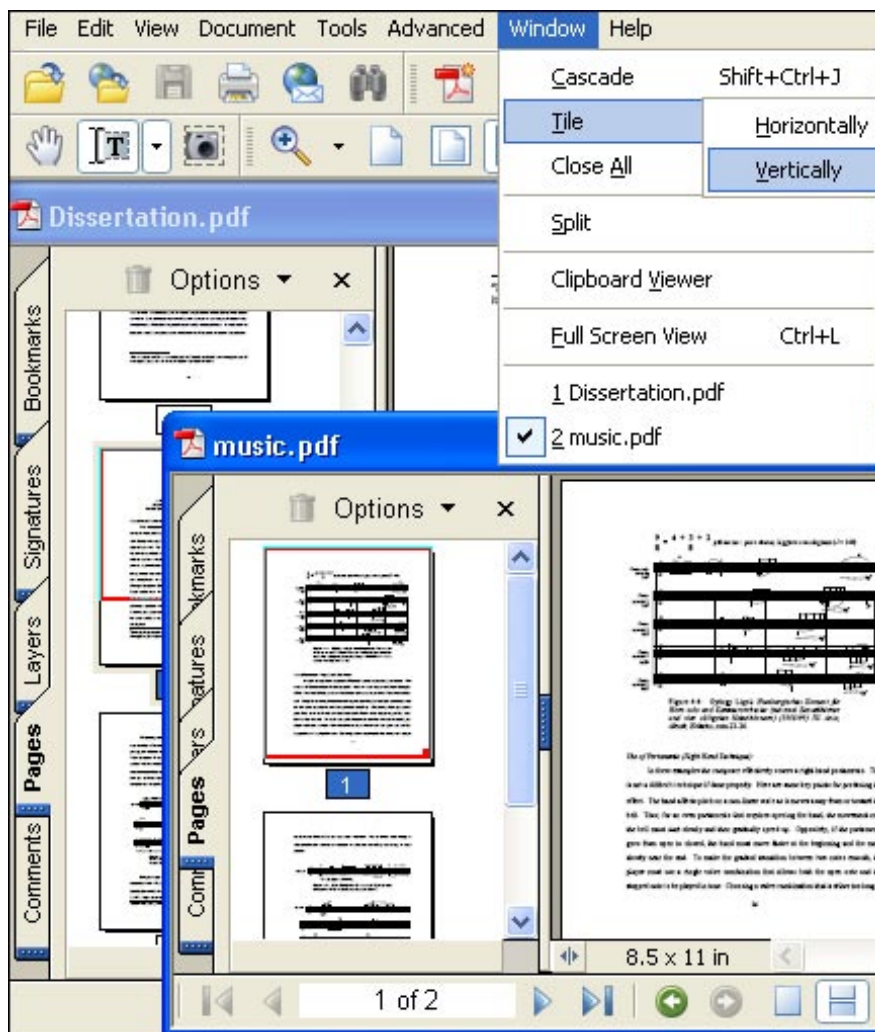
File Edit View Document Tools Advanced Window Help

Cascade Shift+Ctrl+J
Tile
Horizontally
Vertically
Close All
Split
Clipboard Viewer
Full Screen View Ctrl+L
1 Dissertation.pdf
2 music.pdf

Dissertation.pdf
Options ▾ ×
Bookmarks
Signatures
Layers
Pages
Comments

music.pdf
Options ▾ ×
kmarks
atures
ers
Pages
Comm
1
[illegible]
8.5 x 11 in
1 of 2